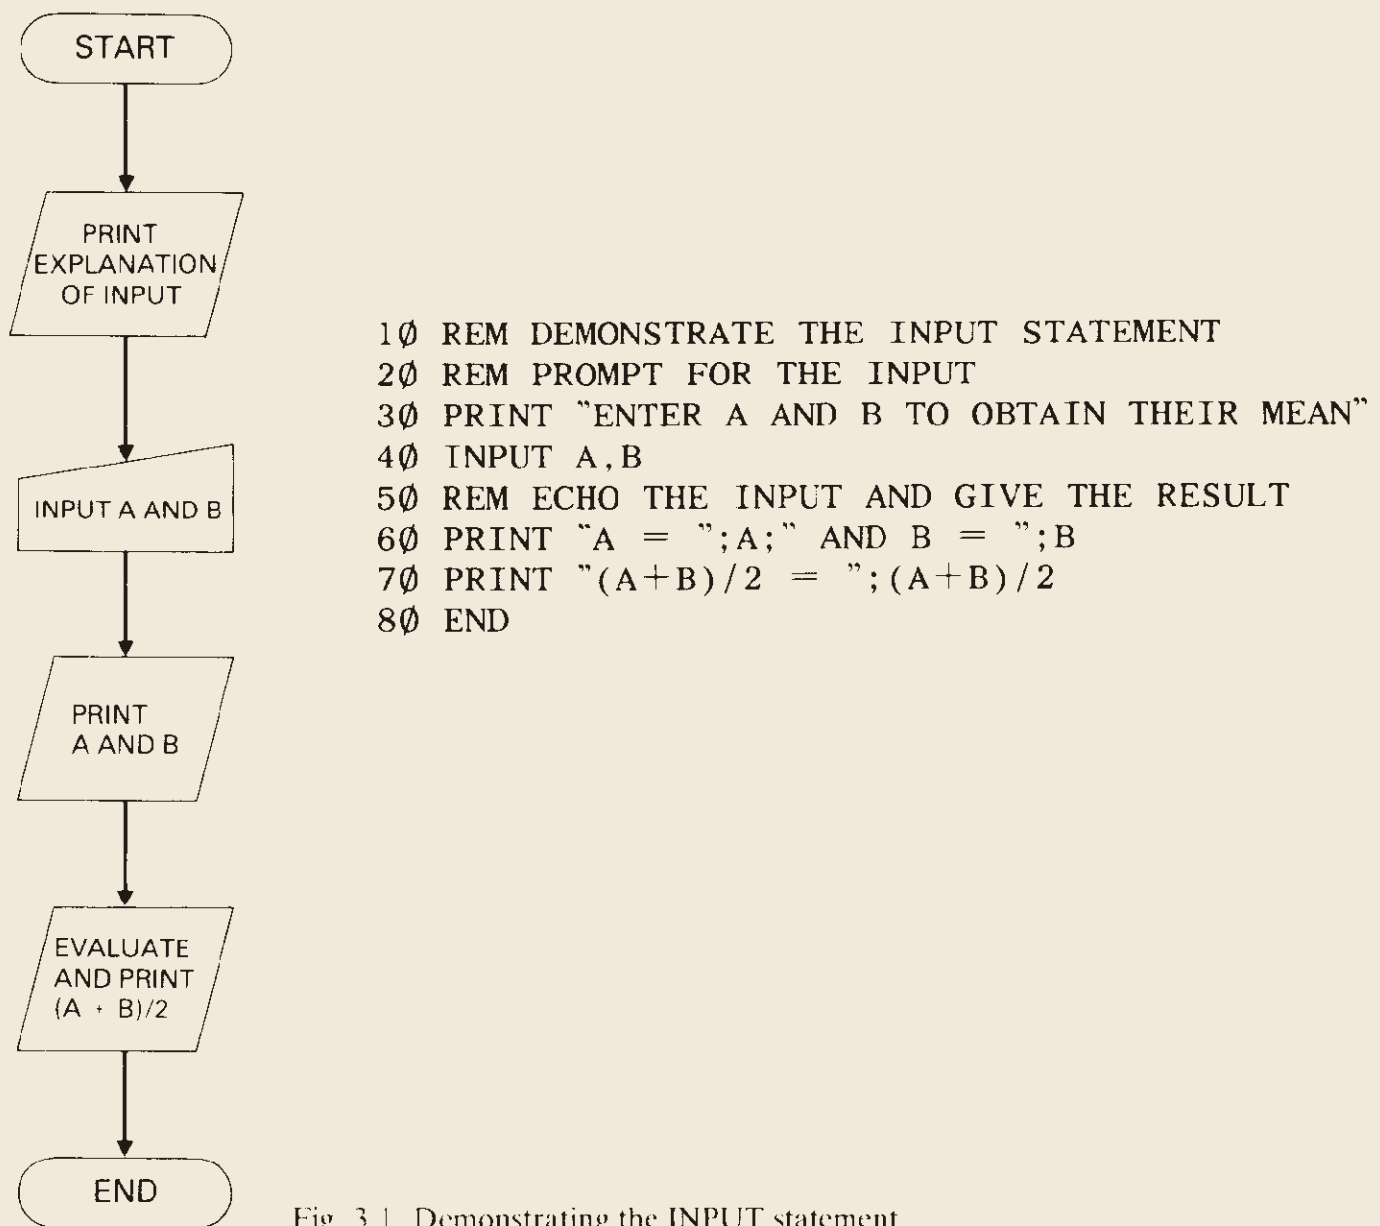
START

PRINT EXPLANATION OF INPUT

INPUT A AND B

PRINT A AND B

EVALUATE AND PRINT (A + B)/2

END

1Ø REM DEMONSTRATE THE INPUT STATEMENT
2Ø REM PROMPT FOR THE INPUT
3Ø PRINT "ENTER A AND B TO OBTAIN THEIR MEAN"
4Ø INPUT A,B
5Ø REM ECHO THE INPUT AND GIVE THE RESULT
6Ø PRINT "A = ";A;" AND B = ";B
7Ø PRINT "(A+B)/2 = ";(A+B)/2
8Ø END

Fig. 3.1 Demonstrating the INPUT statement